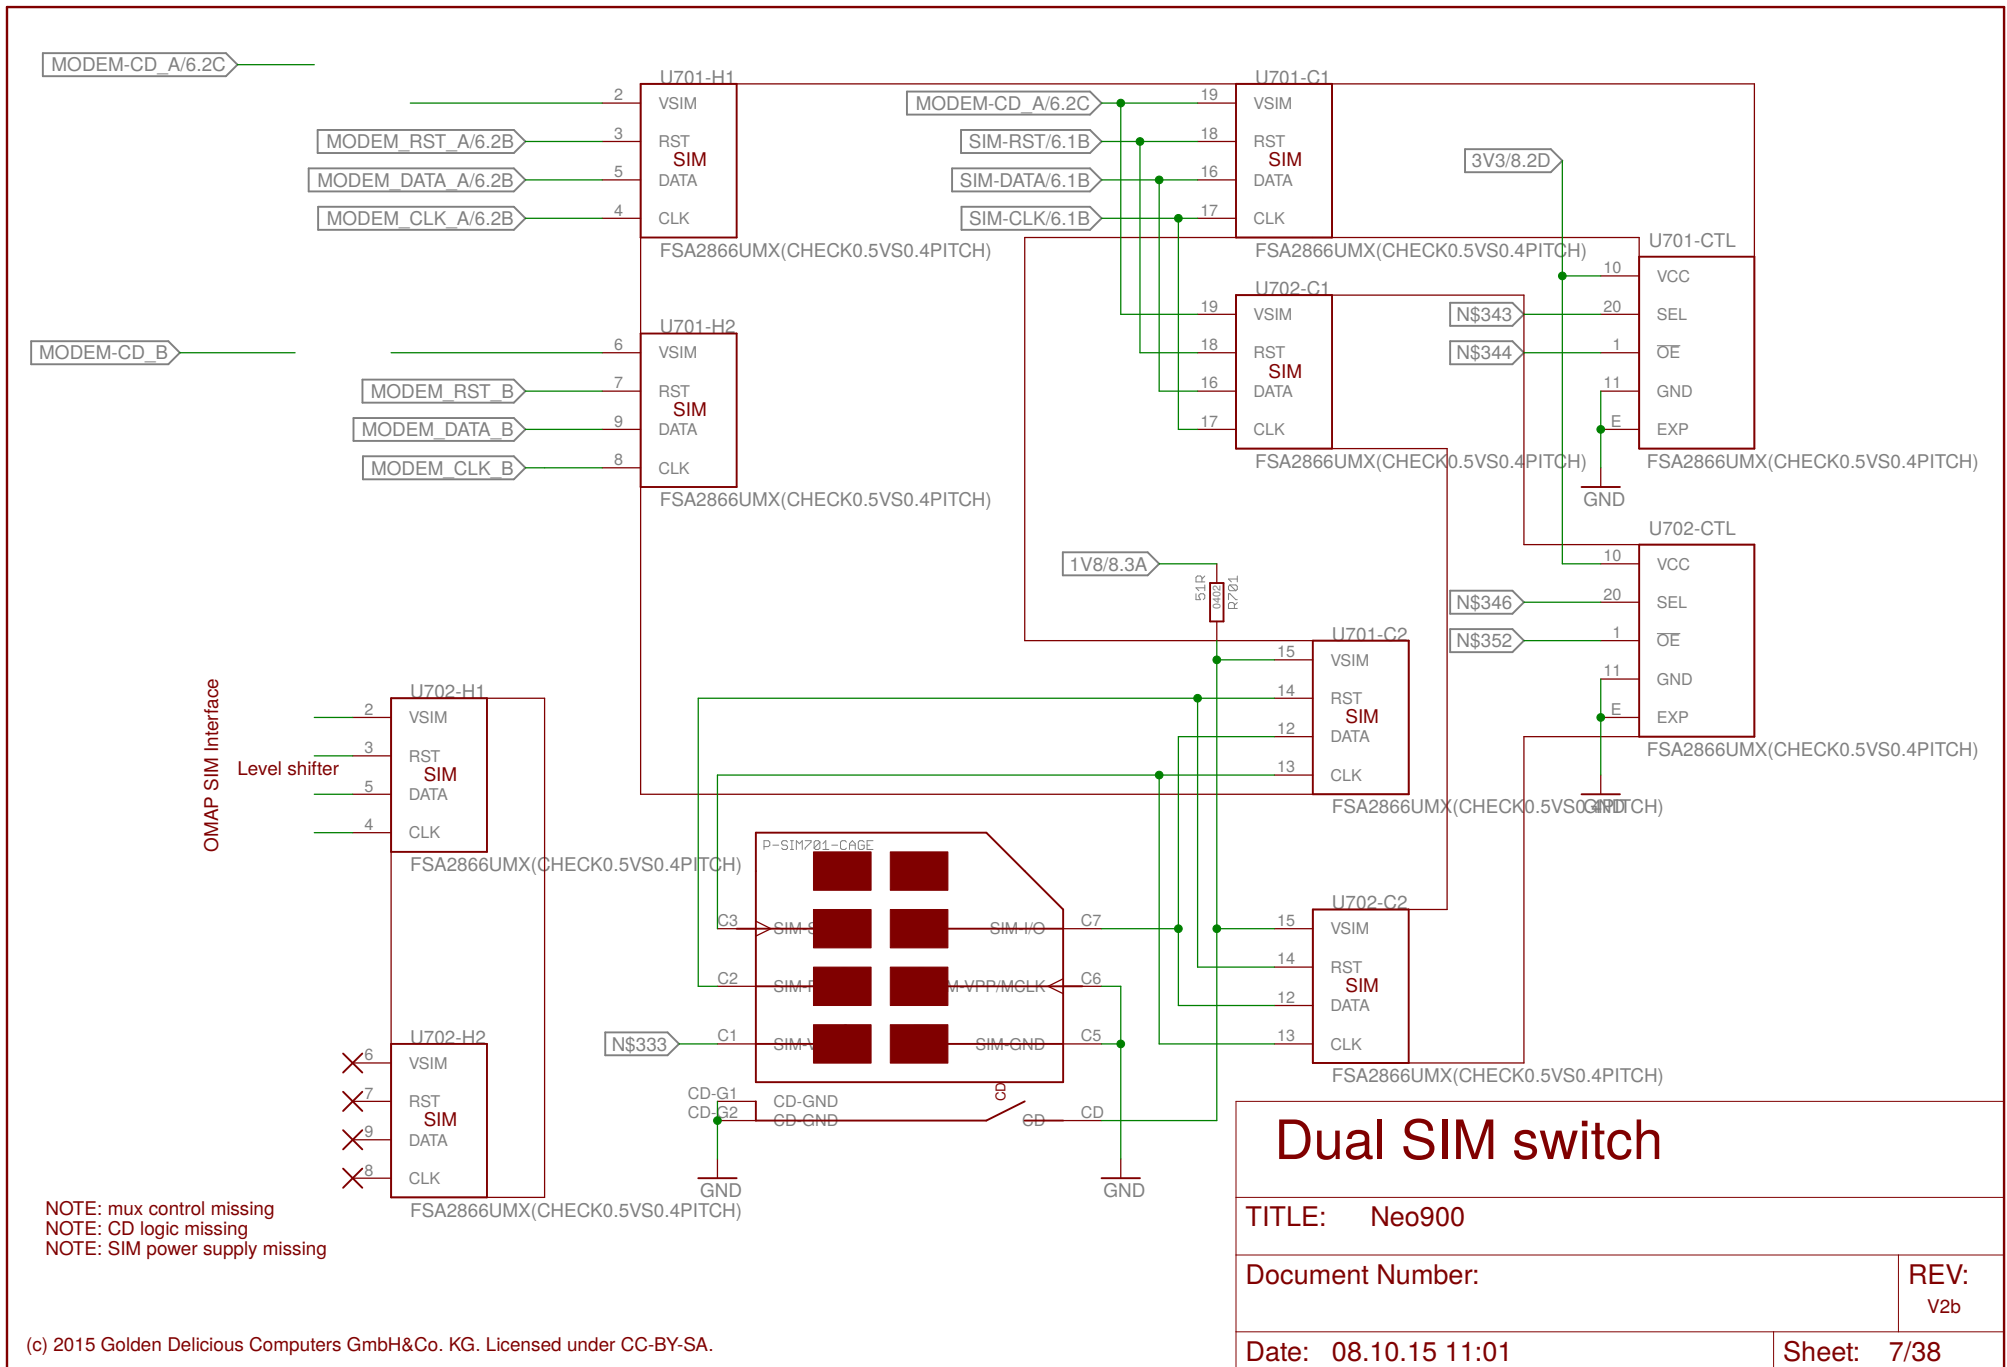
MODEM-CD_A/6.2C

U701-H1
2 VSIM
MODEM_RST_A/6.2B 3 RST
SIM
MODEM_DATA_A/6.2B 5 DATA
MODEM_CLK_A/6.2B 4 CLK
FSA2866UMX(CHECK0.5VS0.4PITCH)

MODEM-CD_A/6.2C 19
U701-C1
VSIM
SIM-RST/6.1B 18 RST
SIM
SIM-DATA/6.1B 16 DATA
SIM-CLK/6.1B 17 CLK
FSA2866UMX(CHECK0.5VS0.4PITCH)

3V3/8.2D

U701-CTL
10 VCC
N$343 20 SEL
N$344 1 OE
11 GND
E EXP
FSA2866UMX(CHECK0.5VS0.4PITCH)
GND

U702-C1
19 VSIM
18 RST
SIM
16 DATA
17 CLK
FSA2866UMX(CHECK0.5VS0.4PITCH)

MODEM-CD_B

U701-H2
6 VSIM
MODEM_RST_B 7 RST
SIM
MODEM_DATA_B 9 DATA
MODEM_CLK_B 8 CLK
FSA2866UMX(CHECK0.5VS0.4PITCH)

U702-CTL
10 VCC
N$346 20 SEL
N$352 1 OE
11 GND
E EXP
FSA2866UMX(CHECK0.5VS0.4PITCH)

1V8/8.3A
51R 0402 R701

U701-C2
15 VSIM
14 RST
SIM
12 DATA
13 CLK
FSA2866UMX(CHECK0.5VS0.4PITCH)
GND

OMAP SIM Interface
Level shifter

U702-H1
2 VSIM
3 RST
SIM
5 DATA
4 CLK
FSA2866UMX(CHECK0.5VS0.4PITCH)

P-SIM701-CAGE
C3 SIM-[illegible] SIM-I/O C7
C2 SIM-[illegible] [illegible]-VPP/MCLK C6
N$333 C1 SIM-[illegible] SIM-GND C5
CD-G1 CD-GND
CD-G2 CD-GND
CD
CD CD
GND GND

U702-C2
15 VSIM
14 RST
SIM
12 DATA
13 CLK
FSA2866UMX(CHECK0.5VS0.4PITCH)

U702-H2
6 VSIM
7 RST
SIM
9 DATA
8 CLK
FSA2866UMX(CHECK0.5VS0.4PITCH)

NOTE: mux control missing
NOTE: CD logic missing
NOTE: SIM power supply missing

Dual SIM switch
TITLE: Neo900
Document Number:
REV: V2b
Date: 08.10.15 11:01
Sheet: 7/38

(c) 2015 Golden Delicious Computers GmbH&Co. KG. Licensed under CC-BY-SA.